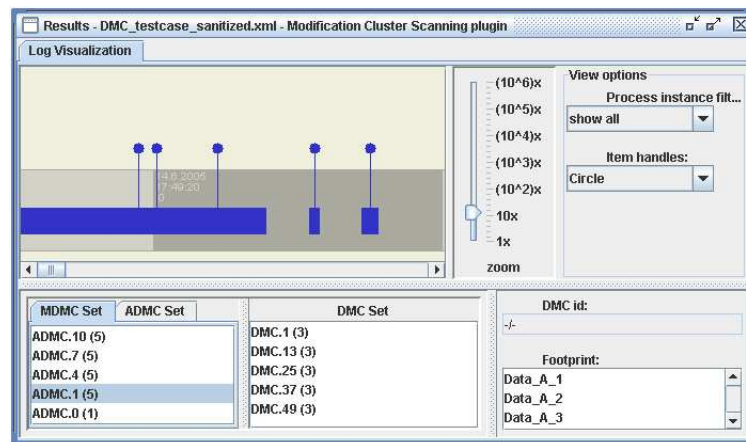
Results - DMC_testcase_sanitized.xml - Modification Cluster Scanning plugin

Log Visualization

14.6.2005
7:40:20
0

(10^6)x
(10^5)x
(10^4)x
(10^3)x
(10^2)x
10x
1x
zoom

View options
Process instance filt...
show all
Item handles:
Circle

MDMC Set
ADMC Set
ADMC.10 (5)
ADMC.7 (5)
ADMC.4 (5)
ADMC.1 (5)
ADMC.0 (1)

DMC Set
DMC.1 (3)
DMC.13 (3)
DMC.25 (3)
DMC.37 (3)
DMC.49 (3)

DMC id:
-/-

Footprint:
Data_A_1
Data_A_2
Data_A_3